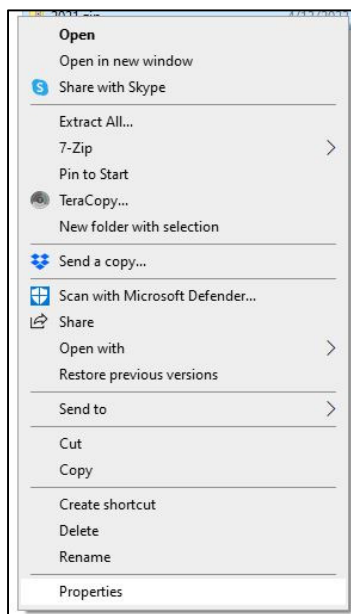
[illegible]

Open
Open in new window
Share with Skype
Extract All...
7-Zip
Pin to Start
TeraCopy...
New folder with selection
Send a copy...
Scan with Microsoft Defender...
Share
Open with
Restore previous versions
Send to
Cut
Copy
Create shortcut
Delete
Rename
Properties